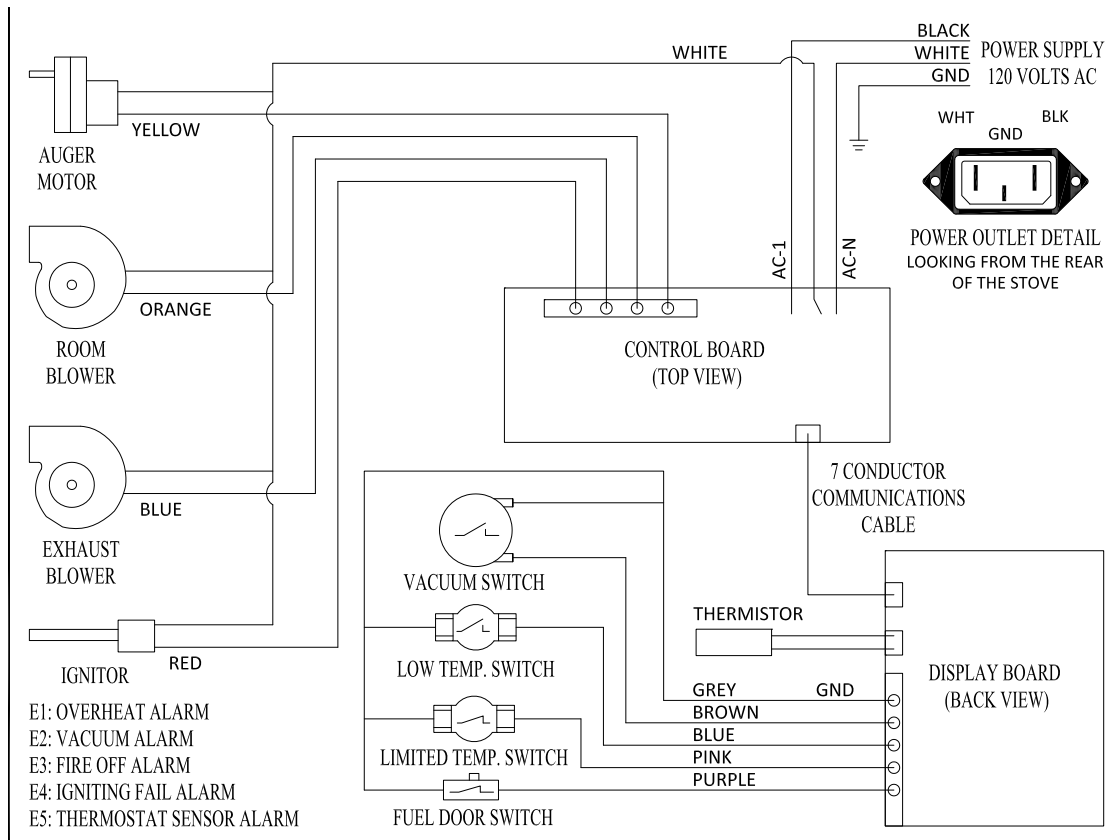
WHITE

BLACK
WHITE
GND

POWER SUPPLY
120 VOLTS AC

WHT
GND
BLK

POWER OUTLET DETAIL
LOOKING FROM THE REAR OF THE STOVE

YELLOW

AUGER
MOTOR

AC-1
AC-N

ORANGE

ROOM
BLOWER

CONTROL BOARD
(TOP VIEW)

BLUE

EXHAUST
BLOWER

7 CONDUCTOR
COMMUNICATIONS
CABLE

VACUUM SWITCH

THERMISTOR

IGNITOR

RED

LOW TEMP. SWITCH

DISPLAY BOARD
(BACK VIEW)

GREY
GND
BROWN
BLUE
PINK
PURPLE

E1: OVERHEAT ALARM
E2: VACUUM ALARM
E3: FIRE OFF ALARM
E4: IGNITING FAIL ALARM
E5: THERMOSTAT SENSOR ALARM

LIMITED TEMP. SWITCH

FUEL DOOR SWITCH